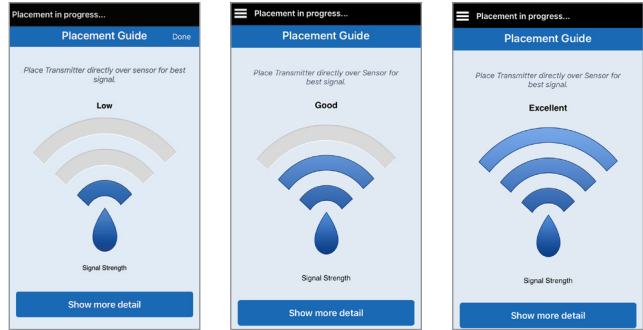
Placement in progress...

Placement Guide

Done

Place Transmitter directly over sensor for best signal.

Low

Signal Strength

Show more detail

Placement in progress...

Placement Guide

Place Transmitter directly over Sensor for best signal.

Good

Signal Strength

Show more detail

Placement in progress...

Placement Guide

Place Transmitter directly over Sensor for best signal.

Excellent

Signal Strength

Show more detail